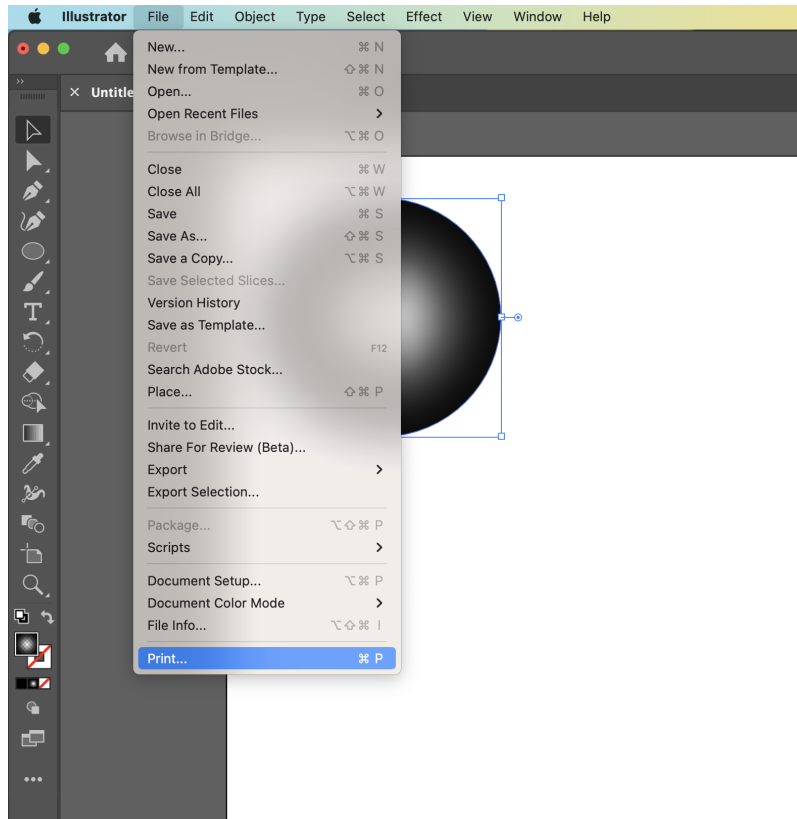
Illustrator File Edit Object Type Select Effect View Window Help

Untitle

New... ⌘ N
New from Template... ⇧⌘ N
Open... ⌘ O
Open Recent Files
Browse in Bridge... ⌥⌘ O

Close ⌘ W
Close All ⌥⌘ W
Save ⌘ S
Save As... ⇧⌘ S
Save a Copy... ⌥⌘ S
Save Selected Slices...
Version History
Save as Template...
Revert F12
Search Adobe Stock...
Place... ⇧⌘ P

Invite to Edit...
Share For Review (Beta)...
Export
Export Selection...

Package... ⌥⇧⌘ P
Scripts

Document Setup... ⌥⌘ P
Document Color Mode
File Info... ⌥⇧⌘ I

Print... ⌘ P